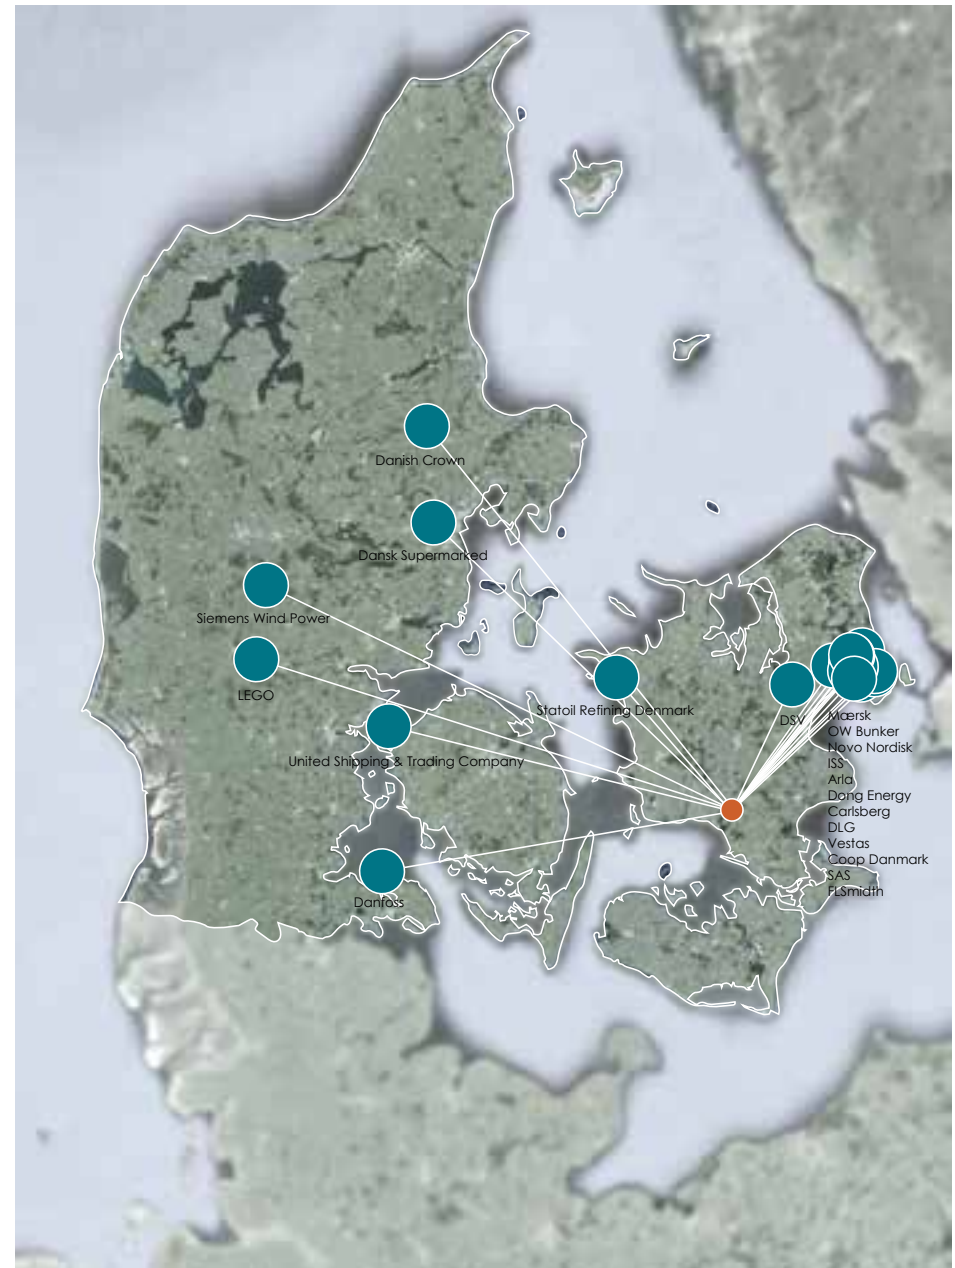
Danish Crown

Dansk Supermarked

Siemens Wind Power

LEGO

Statoil Refining Denmark

DSV

United Shipping & Trading Company

Danfoss

Mærsk
OW Bunker
Novo Nordisk
ISS
Arla
Dong Energy
Carlsberg
DLG
Vestas
Coop Danmark
SAS
FLSmidth